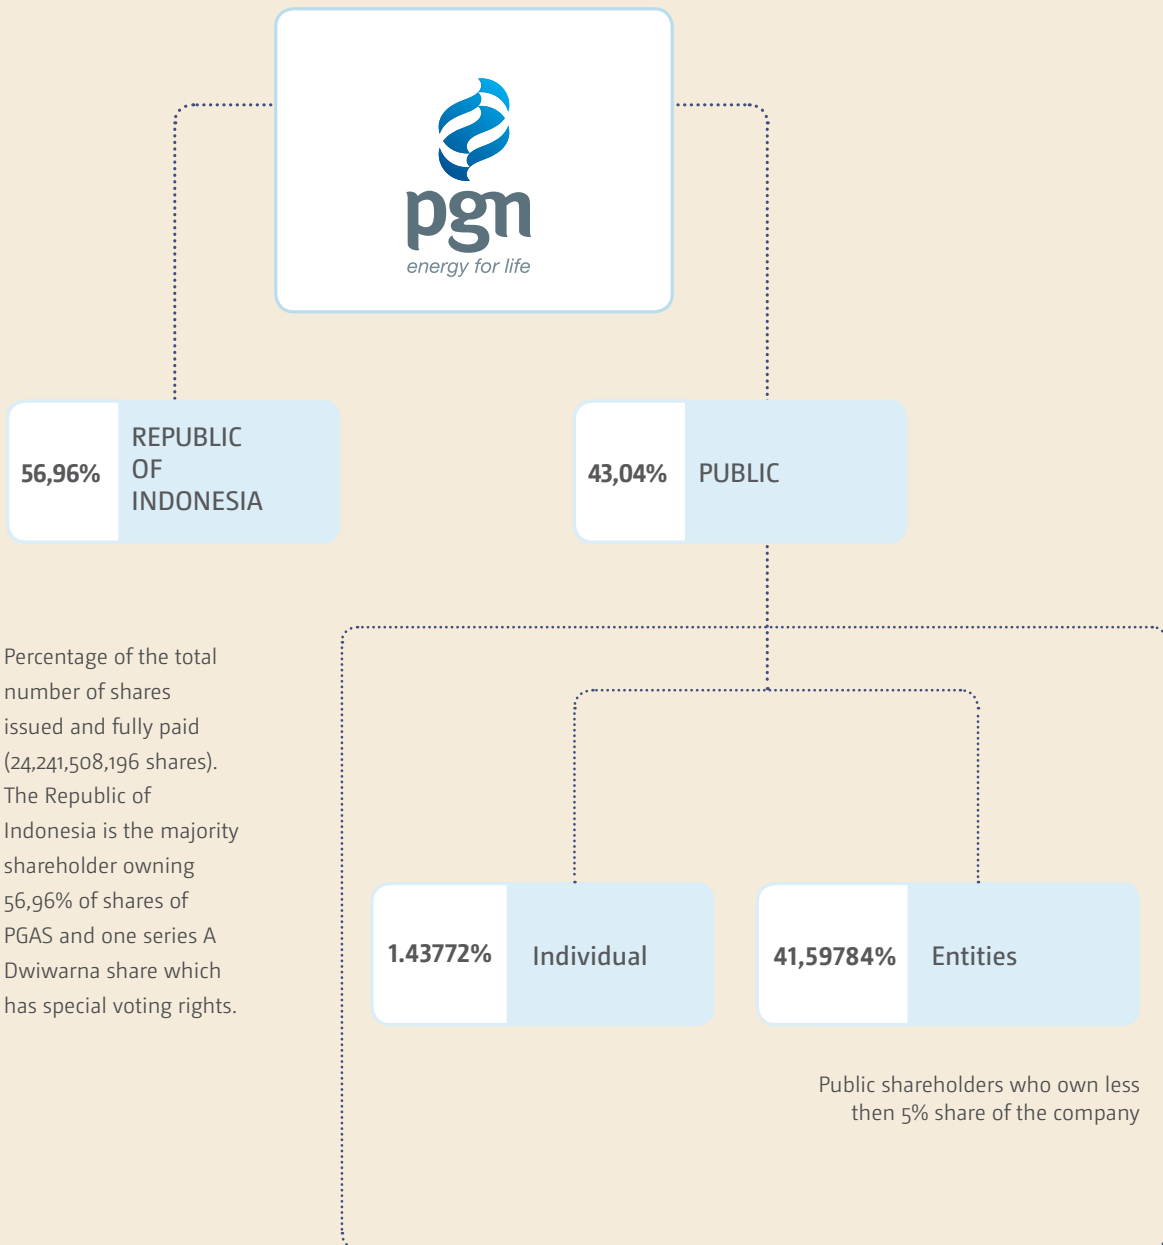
pgn
energy for life

56,96% REPUBLIC OF INDONESIA

43,04% PUBLIC

Percentage of the total number of shares issued and fully paid (24,241,508,196 shares). The Republic of Indonesia is the majority shareholder owning 56,96% of shares of PGAS and one series A Dwiwarna share which has special voting rights.

1.43772% Individual

41,59784% Entities

Public shareholders who own less then 5% share of the company